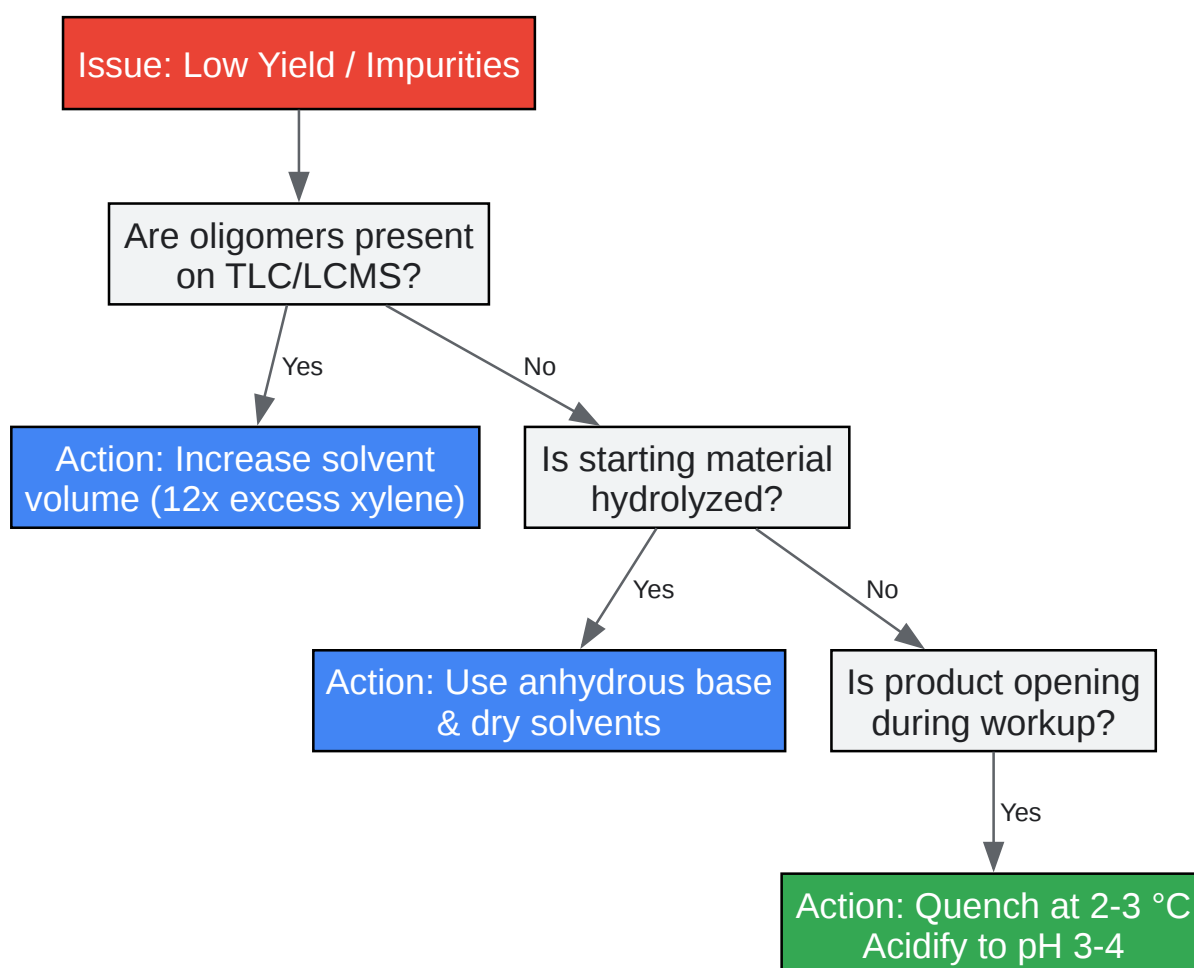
Issue: Low Yield / Impurities

Are oligomers present on TLC/LCMS?

Yes

No

Action: Increase solvent volume (12x excess xylene)

Is starting material hydrolyzed?

Yes

No

Action: Use anhydrous base & dry solvents

Is product opening during workup?

Yes

Action: Quench at 2-3 °C
Acidify to pH 3-4